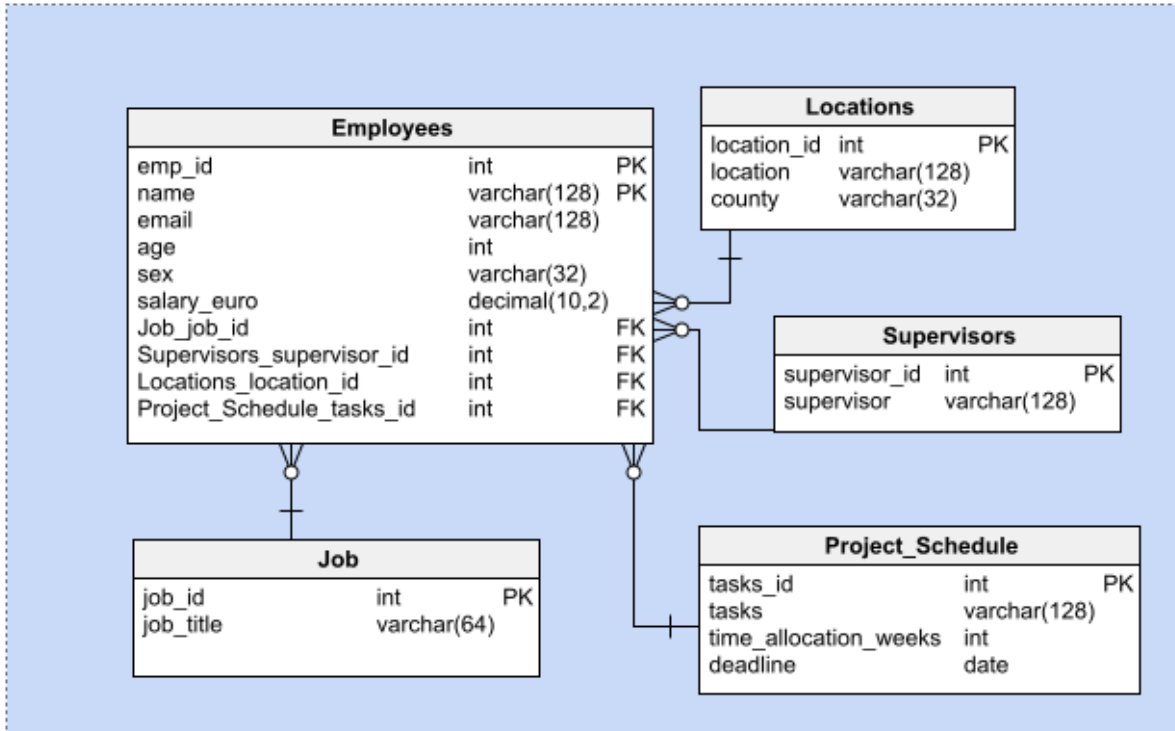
**Employees**

| | | |
|---|---|---|
| emp_id | int | PK |
| name | varchar(128) | PK |
| email | varchar(128) | |
| age | int | |
| sex | varchar(32) | |
| salary_euro | decimal(10,2) | |
| Job_job_id | int | FK |
| Supervisors_supervisor_id | int | FK |
| Locations_location_id | int | FK |
| Project_Schedule_tasks_id | int | FK |

**Locations**

| | | |
|---|---|---|
| location_id | int | PK |
| location | varchar(128) | |
| county | varchar(32) | |

**Supervisors**

| | | |
|---|---|---|
| supervisor_id | int | PK |
| supervisor | varchar(128) | |

**Job**

| | | |
|---|---|---|
| job_id | int | PK |
| job_title | varchar(64) | |

**Project_Schedule**

| | | |
|---|---|---|
| tasks_id | int | PK |
| tasks | varchar(128) | |
| time_allocation_weeks | int | |
| deadline | date | |